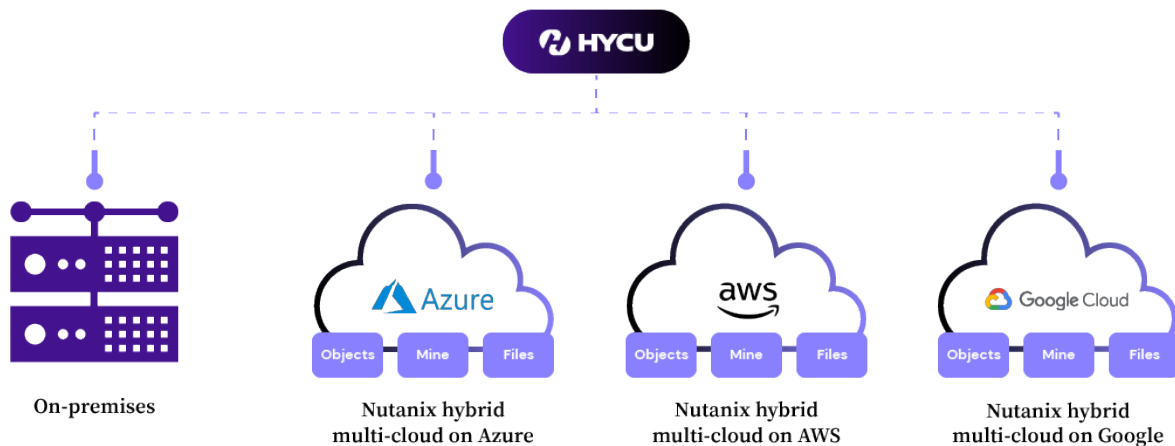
HYCU

Azure
Objects Mine Files

aws
Objects Mine Files

Google Cloud
Objects Mine Files

On-premises

Nutanix hybrid multi-cloud on Azure

Nutanix hybrid multi-cloud on AWS

Nutanix hybrid multi-cloud on Google